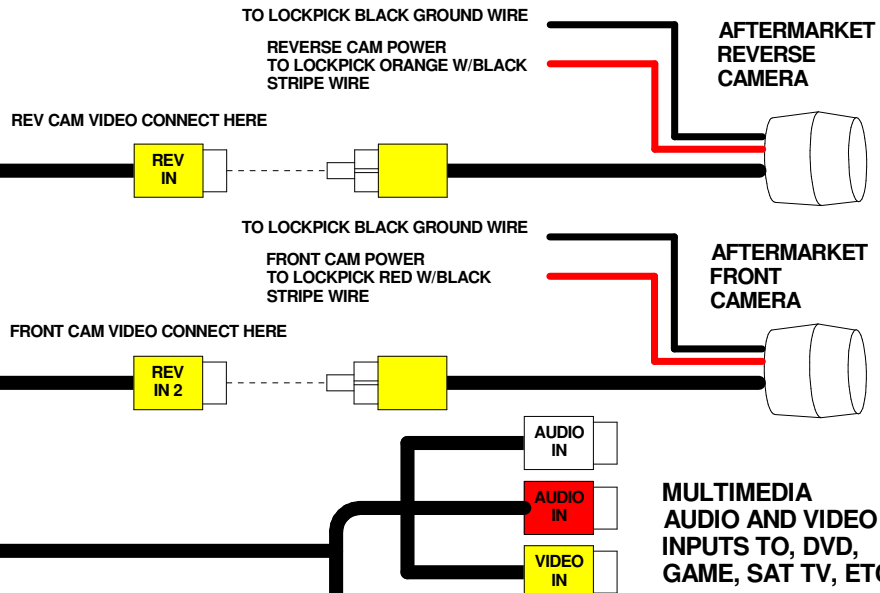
TO LOCKPICK BLACK GROUND WIRE

REVERSE CAM POWER
TO LOCKPICK ORANGE W/BLACK
STRIPE WIRE

AFTERMARKET
REVERSE
CAMERA

REV CAM VIDEO CONNECT HERE

REV
IN

TO LOCKPICK BLACK GROUND WIRE

FRONT CAM POWER
TO LOCKPICK RED W/BLACK
STRIPE WIRE

AFTERMARKET
FRONT
CAMERA

FRONT CAM VIDEO CONNECT HERE

REV
IN 2

AUDIO
IN

AUDIO
IN

VIDEO
IN

MULTIMEDIA
AUDIO AND VIDEO
INPUTS TO, DVD,
GAME, SAT TV, ET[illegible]